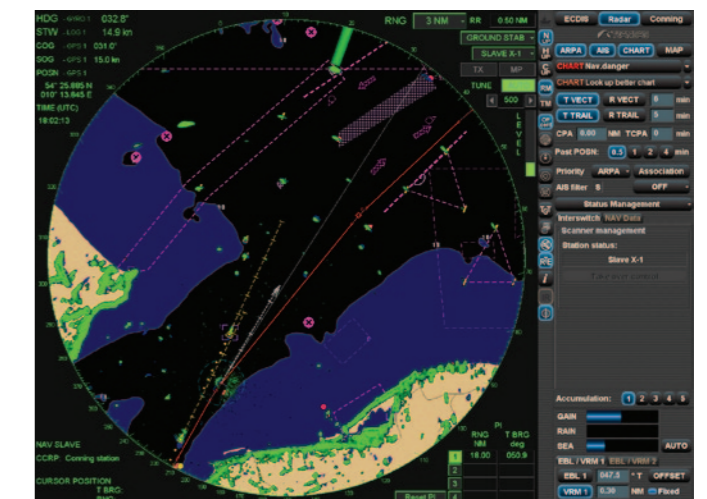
HDG - GYRO 1 032.8°
STW - LOG 1 14.9 kn
COG - GPS 1 031.0°
SOG - GPS 1 15.0 kn
POSN - GPS 1
54° 25.895 N
010° 13.845 E
TIME (UTC)
18:02:13

RNG 3 NM RR 0.50 NM
GROUND STAB
SLAVE X-1
TX MP
TUNE
500

ECDIS Radar Conning
ARPA AIS CHART MAP
CHART Nav.danger
CHART Look up better chart
T VECT R VECT 6 min
T TRAIL R TRAIL 5 min
CPA 0.00 NM TCPA 0 min
Past POSN: 0.5 1 2 4 min
Priority ARPA Association
AIS filter 0 OFF
Status Management
Interswitch NAV Data
Scanner management
Station status:
Slave X-1
Take over control

Accumulation: 1 2 3 4 5
GAIN
RAIN
SEA AUTO
EBL / VRM 1 EBL / VRM 2
EBL 1 047.5 °T OFFSET
VRM 1 0.30 NM Fixed

NAV SLAVE
CCRP: Conning station
CURSOR POSITION
T BRG:

PI
RNG NM T BRG deg
18.00 050.9
1
2
3
Reset PI